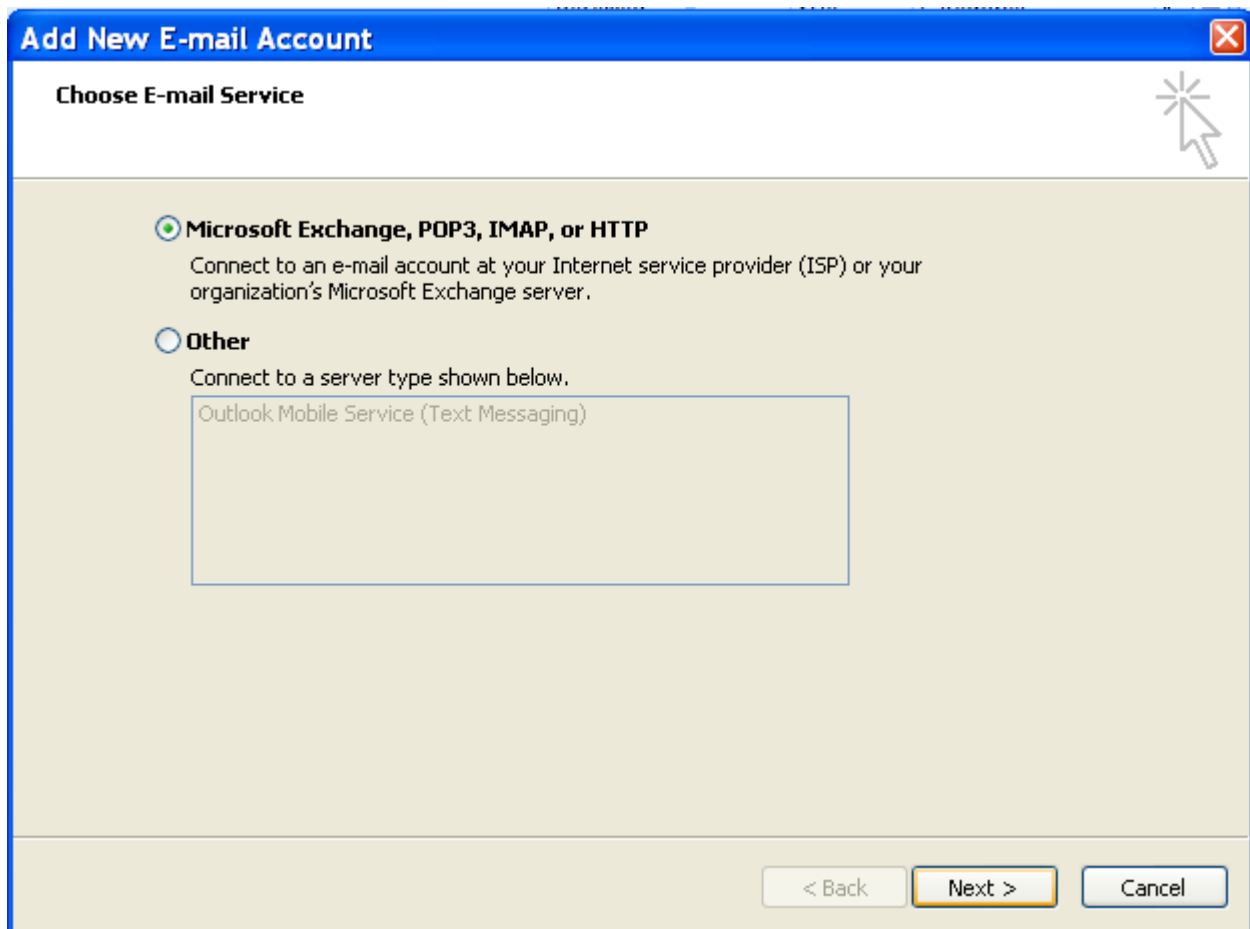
Add New E-mail Account

Choose E-mail Service

Microsoft Exchange, POP3, IMAP, or HTTP

Connect to an e-mail account at your Internet service provider (ISP) or your organization's Microsoft Exchange server.

Other

Connect to a server type shown below.

Outlook Mobile Service (Text Messaging)

< Back

Next >

Cancel